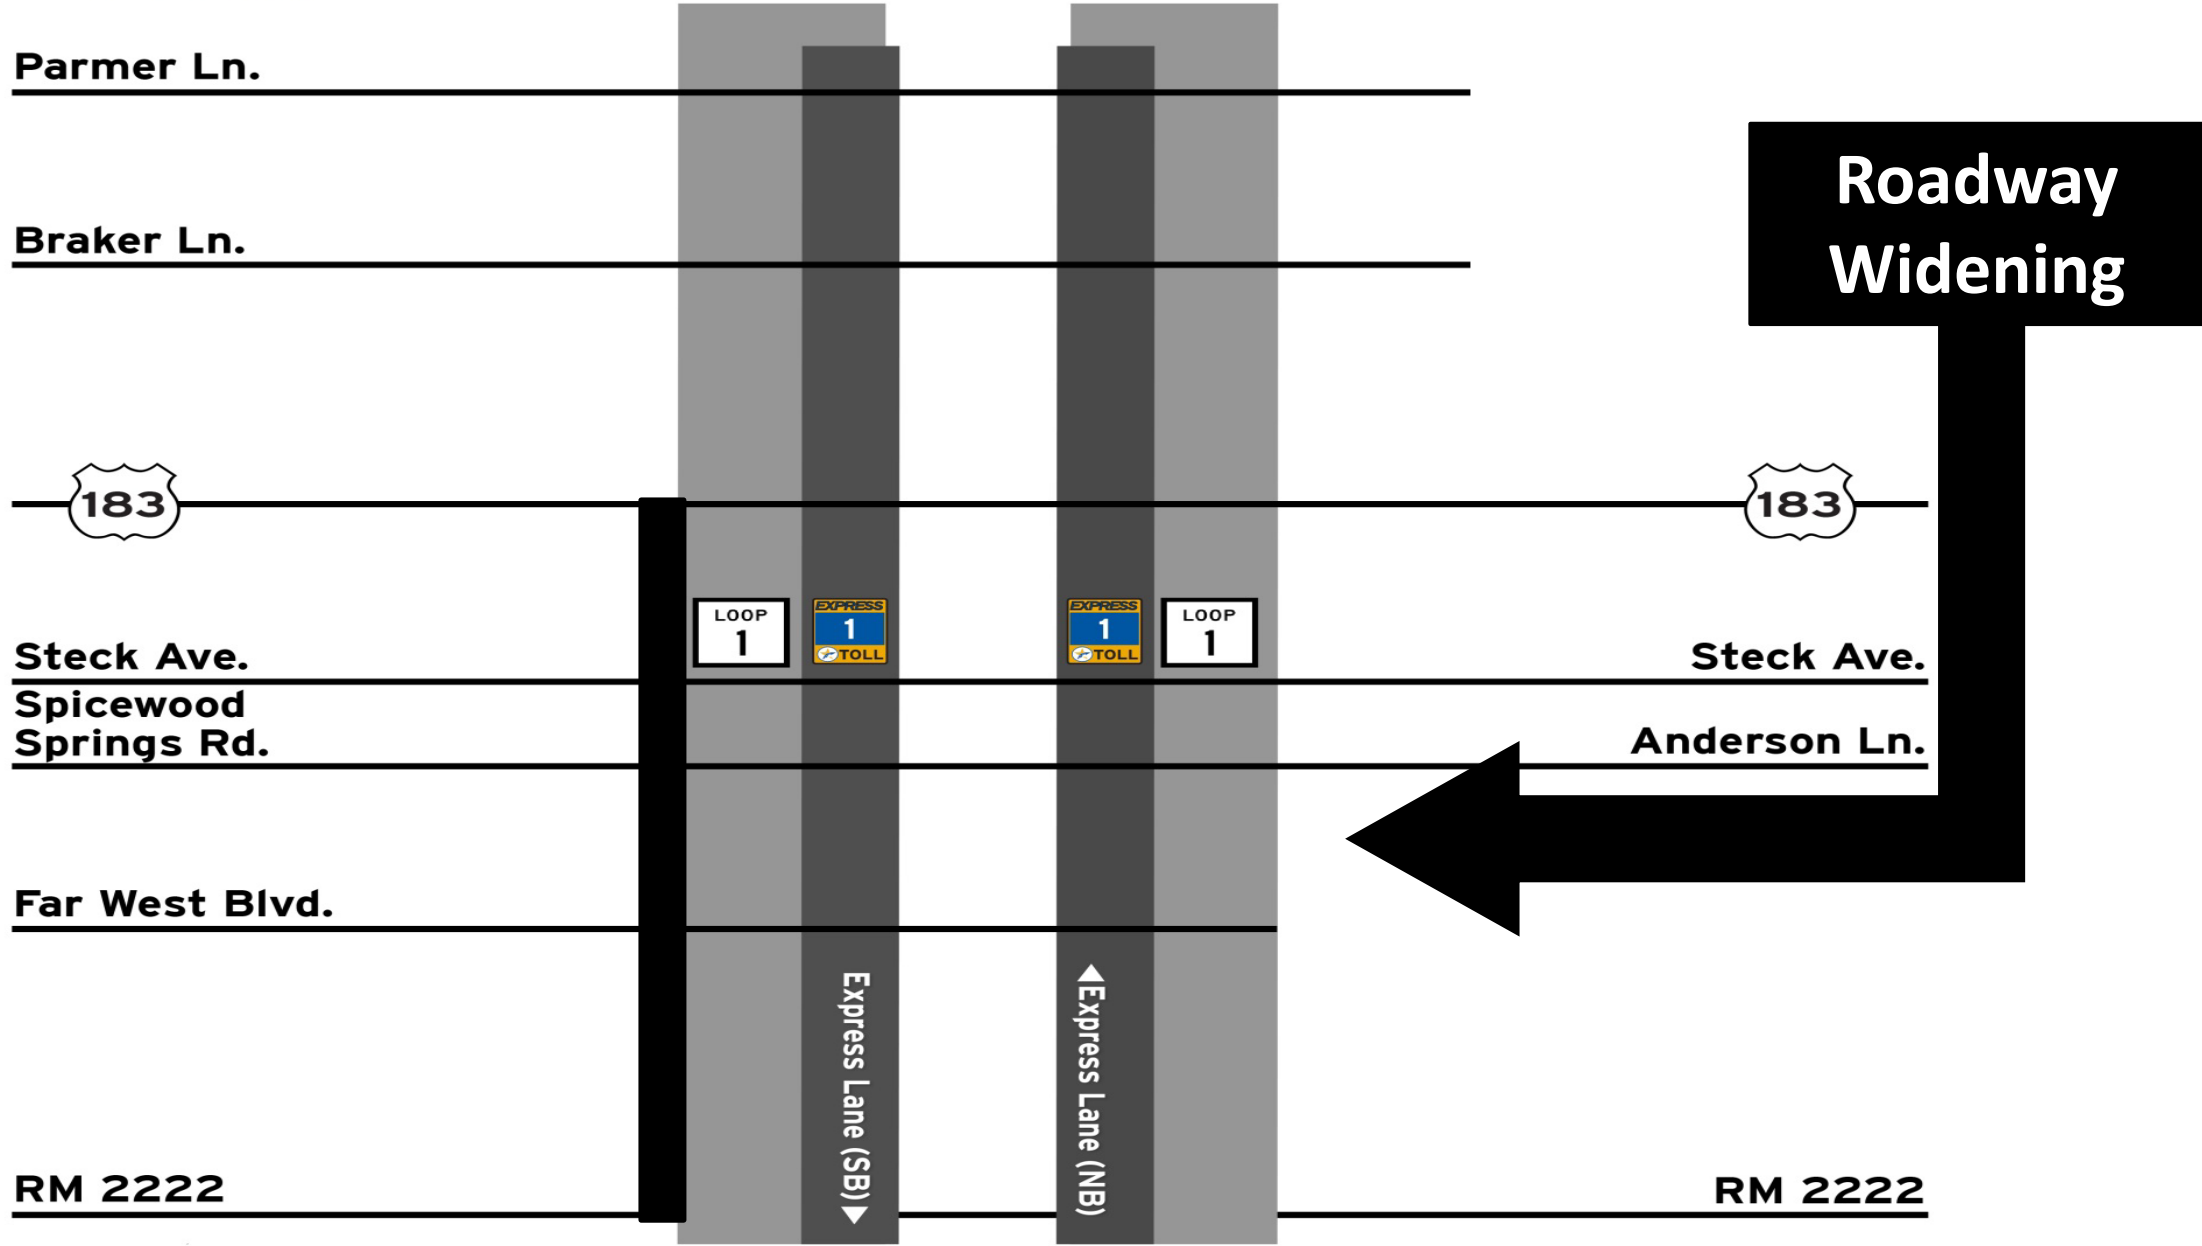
Parmer Ln.

Braker Ln.

Roadway Widening

183

183

LOOP 1

EXPRESS 1 TOLL

EXPRESS 1 TOLL

LOOP 1

Steck Ave.

Steck Ave.

Spicewood Springs Rd.

Anderson Ln.

Far West Blvd.

Express Lane (SB)

Express Lane (NB)

RM 2222

RM 2222